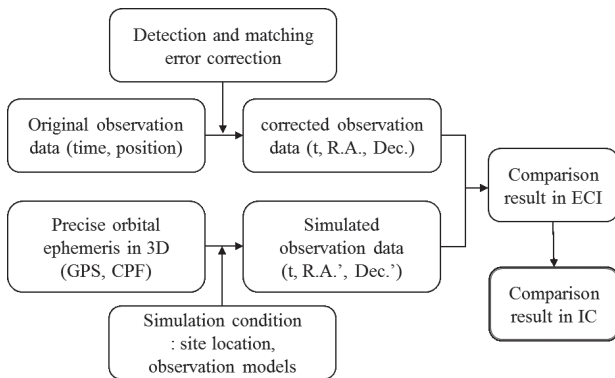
Detection and matching error correction

Original observation data (time, position)

corrected observation data (t, R.A., Dec.)

Comparison result in ECI

Precise orbital ephemeris in 3D (GPS, CPF)

Simulated observation data (t, R.A.', Dec.')

Comparison result in IC

Simulation condition : site location, observation models